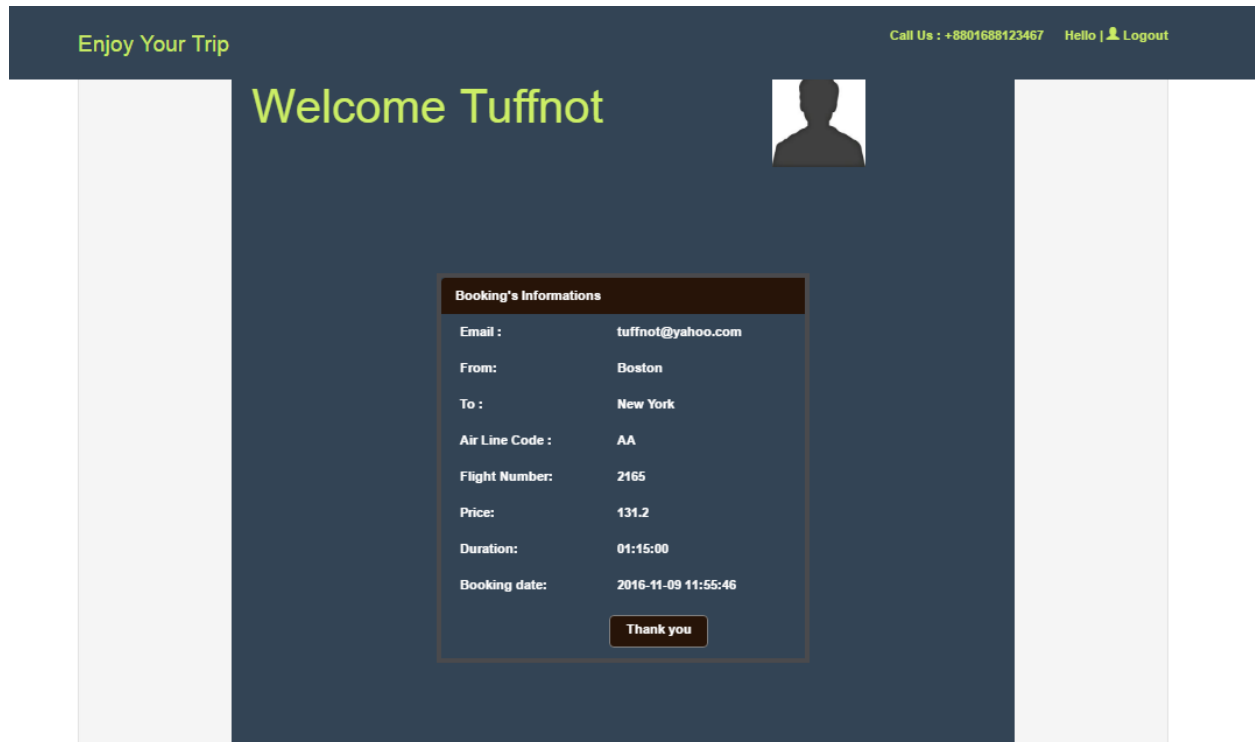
Enjoy Your Trip

Call Us : +8801688123467   Hello | Logout

Welcome Tuffnot

Booking's Informations

| | |
|---|---|
| Email : | tuffnot@yahoo.com |
| From: | Boston |
| To : | New York |
| Air Line Code : | AA |
| Flight Number: | 2165 |
| Price: | 131.2 |
| Duration: | 01:15:00 |
| Booking date: | 2016-11-09 11:55:46 |

Thank you